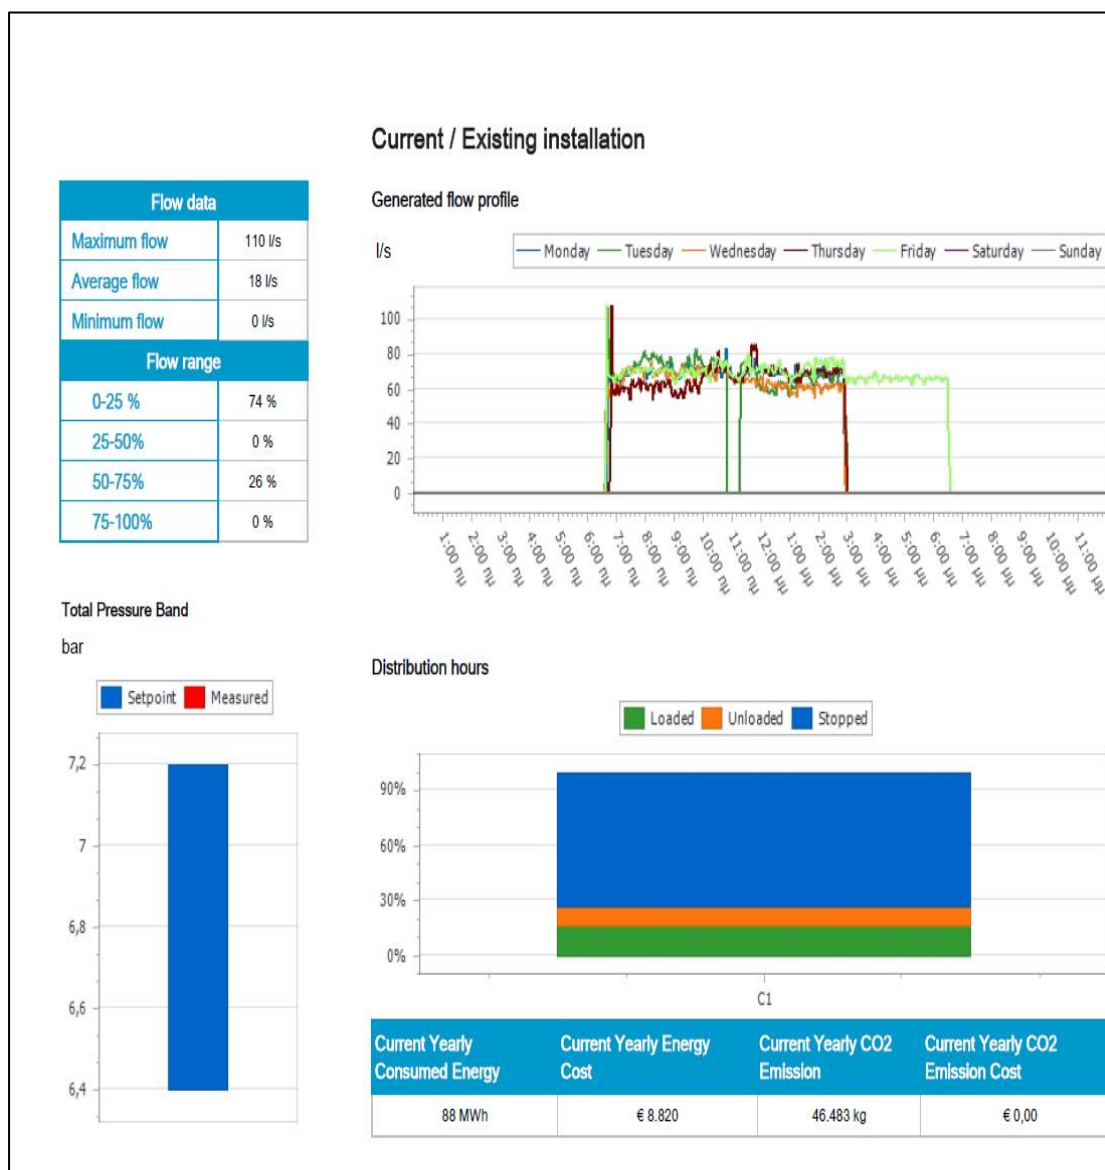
Current / Existing installation

| Flow data | |
|---|---|
| Maximum flow | 110 l/s |
| Average flow | 18 l/s |
| Minimum flow | 0 l/s |
| Flow range | |
| 0-25 % | 74 % |
| 25-50% | 0 % |
| 50-75% | 26 % |
| 75-100% | 0 % |

Generated flow profile

l/s

Monday Tuesday Wednesday Thursday Friday Saturday Sunday

100
80
60
40
20
0

1:00 nu 2:00 nu 3:00 nu 4:00 nu 5:00 nu 6:00 nu 7:00 nu 8:00 nu 9:00 nu 10:00 nu 11:00 nu 12:00 nm 1:00 nm 2:00 nm 3:00 nm 4:00 nm 5:00 nm 6:00 nm 7:00 nm 8:00 nm 9:00 nm 10:00 nm 11:00 nm

Total Pressure Band

bar

Setpoint Measured

7,2
7
6,8
6,6
6,4

Distribution hours

Loaded Unloaded Stopped

90%
60%
30%
0%

C1

| Current Yearly Consumed Energy | Current Yearly Energy Cost | Current Yearly CO2 Emission | Current Yearly CO2 Emission Cost |
|---|---|---|---|
| 88 MWh | € 8.820 | 46.483 kg | € 0,00 |